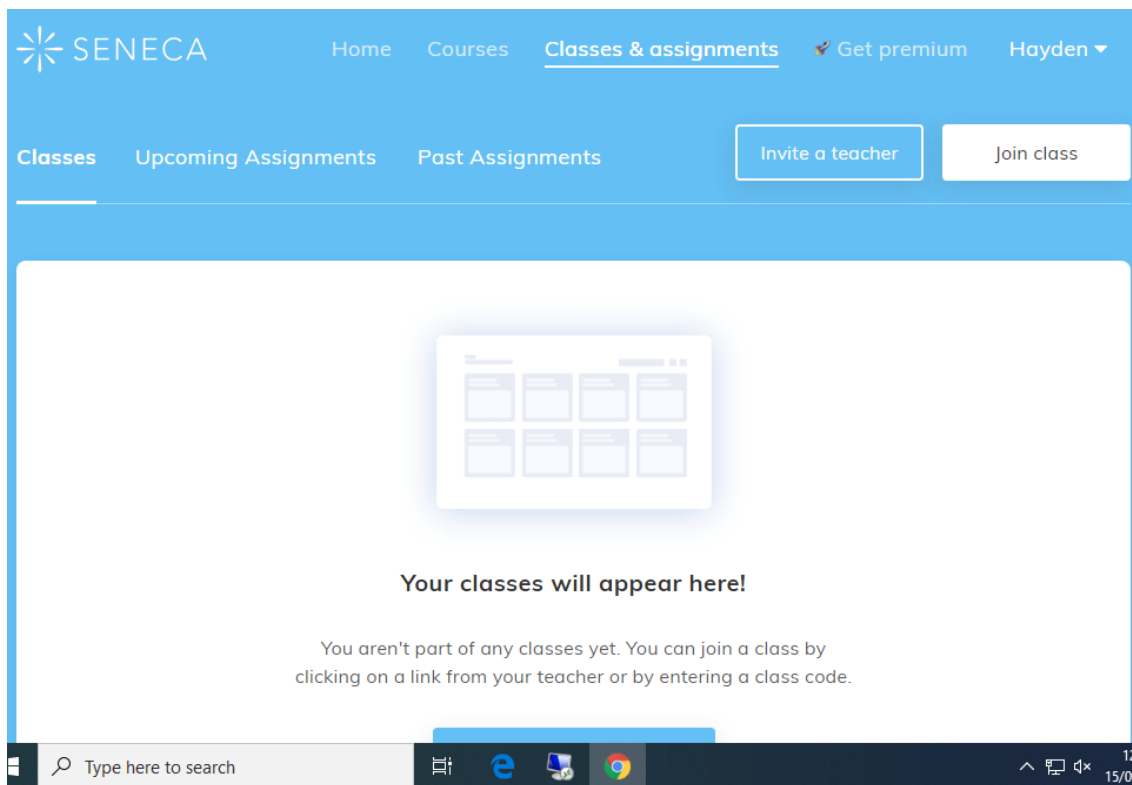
SENECA Home Courses Classes & assignments Get premium Hayden

Classes Upcoming Assignments Past Assignments Invite a teacher Join class

Your classes will appear here!

You aren't part of any classes yet. You can join a class by clicking on a link from your teacher or by entering a class code.

Type here to search

12
15/0